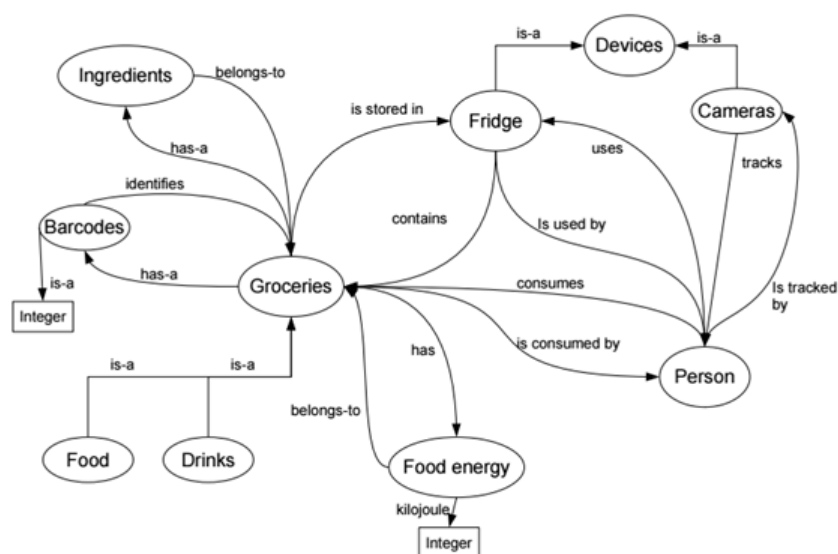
Ingredients
belongs-to
is-a
Devices
is-a
is stored in
Fridge
Cameras
has-a
uses
tracks
identifies
Barcodes
contains
Is used by
is-a
has-a
Groceries
consumes
Is tracked by
Integer
has
is consumed by
is-a
is-a
Person
belongs-to
Food
Drinks
Food energy
kilojoule
Integer